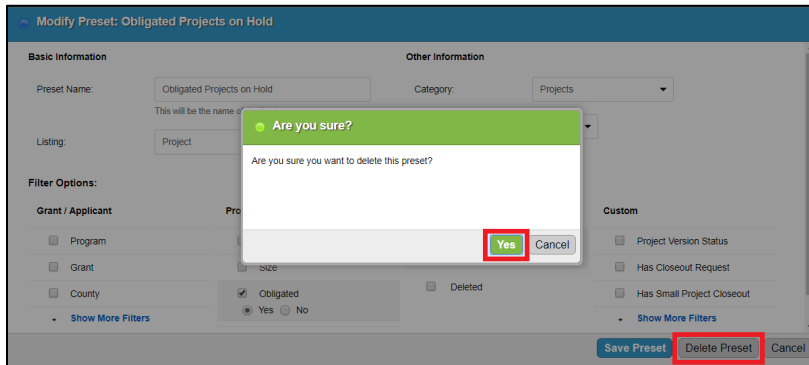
Modify Preset: Obligated Projects on Hold

Basic Information

Preset Name: Obligated Projects on Hold

This will be the name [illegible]

Listing: Project

Other Information

Category: Projects

Filter Options:

Grant / Applicant

Program

Grant

County

Show More Filters

Pro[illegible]

Size

Obligated

Yes No

Deleted

Custom

Project Version Status

Has Closeout Request

Has Small Project Closeout

Show More Filters

Are you sure?

Are you sure you want to delete this preset?

Yes Cancel

Save Preset Delete Preset Cancel